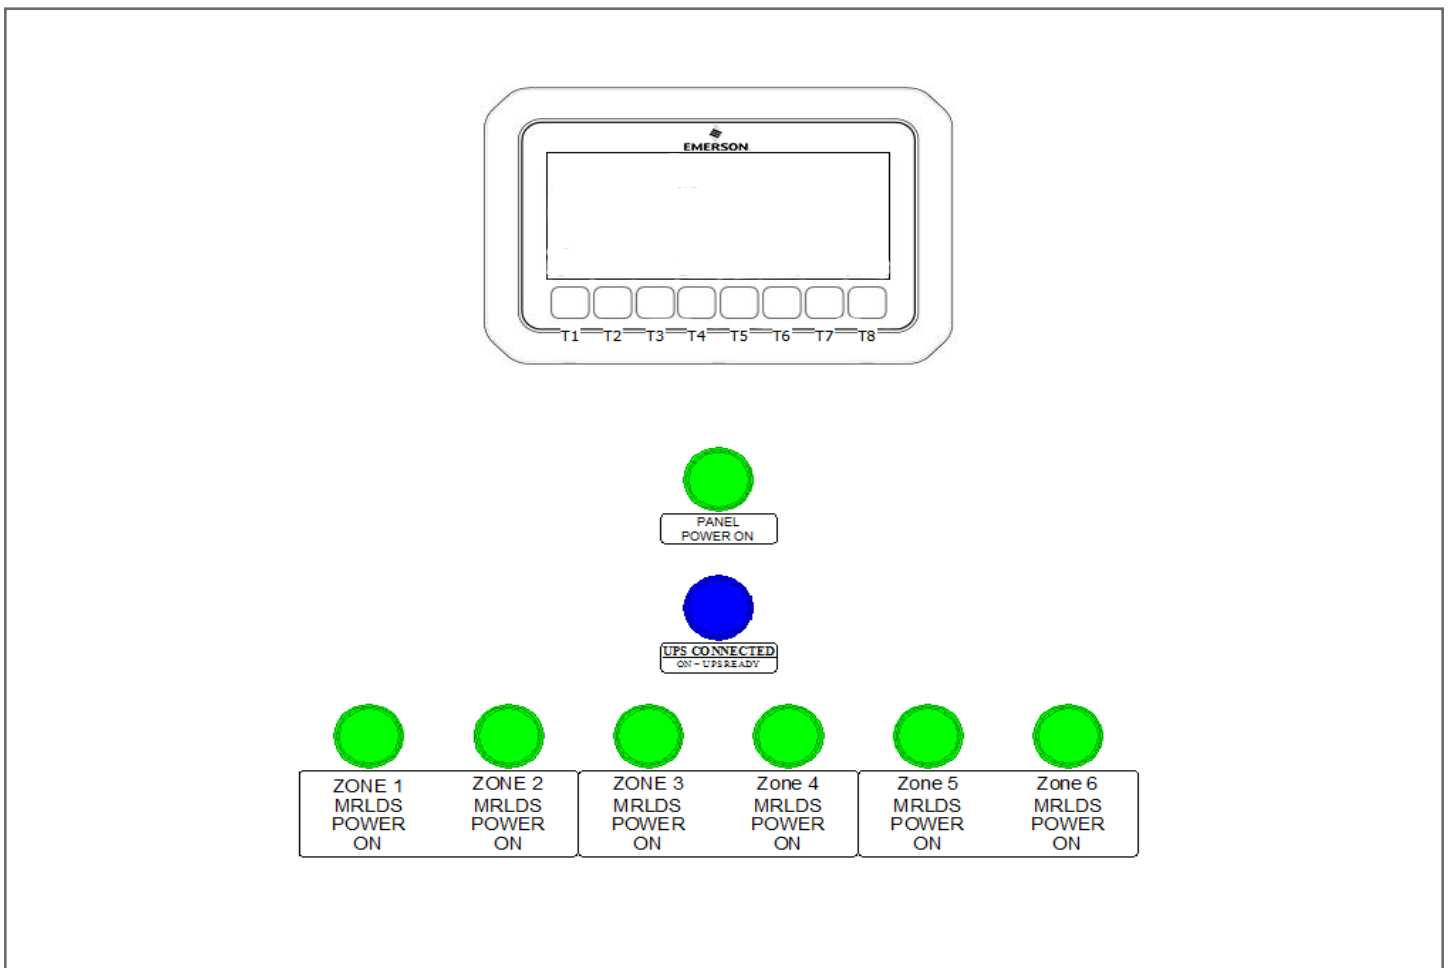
EMERSON

T1 T2 T3 T4 T5 T6 T7 T8

PANEL
POWER ON

UPS CONNECTED
ON - UPS READY

ZONE 1
MRLDS
POWER
ON

ZONE 2
MRLDS
POWER
ON

ZONE 3
MRLDS
POWER
ON

Zone 4
MRLDS
POWER
ON

Zone 5
MRLDS
POWER
ON

Zone 6
MRLDS
POWER
ON